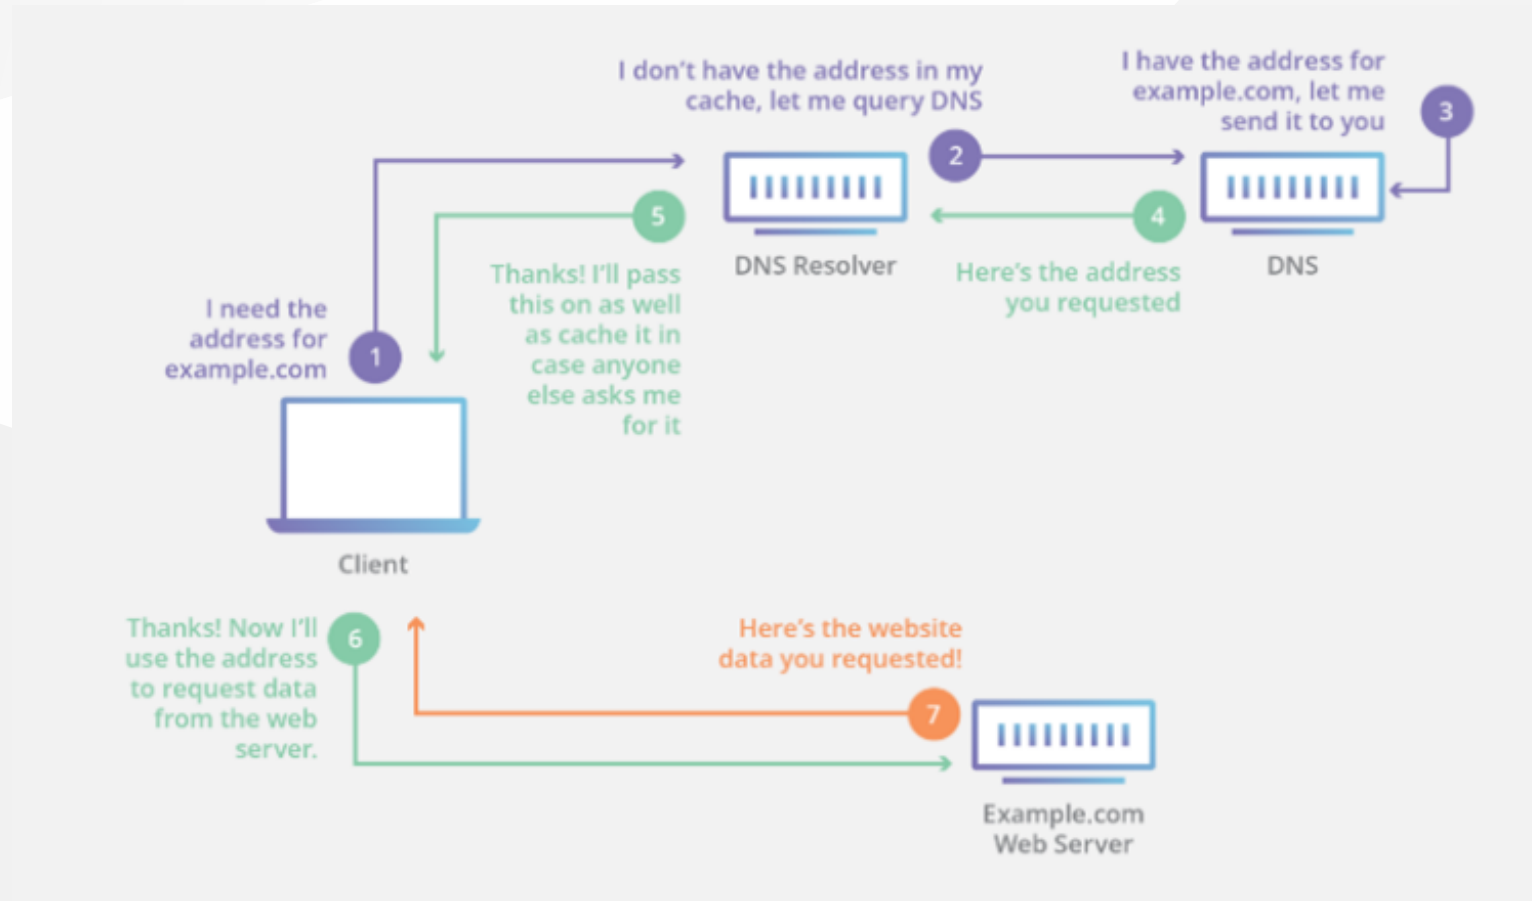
I don't have the address in my cache, let me query DNS

I have the address for example.com, let me send it to you

3

2

5

4

DNS Resolver

DNS

Thanks! I'll pass this on as well as cache it in case anyone else asks me for it

Here's the address you requested

I need the address for example.com

1

Client

Thanks! Now I'll use the address to request data from the web server.

6

Here's the website data you requested!

7

Example.com Web Server